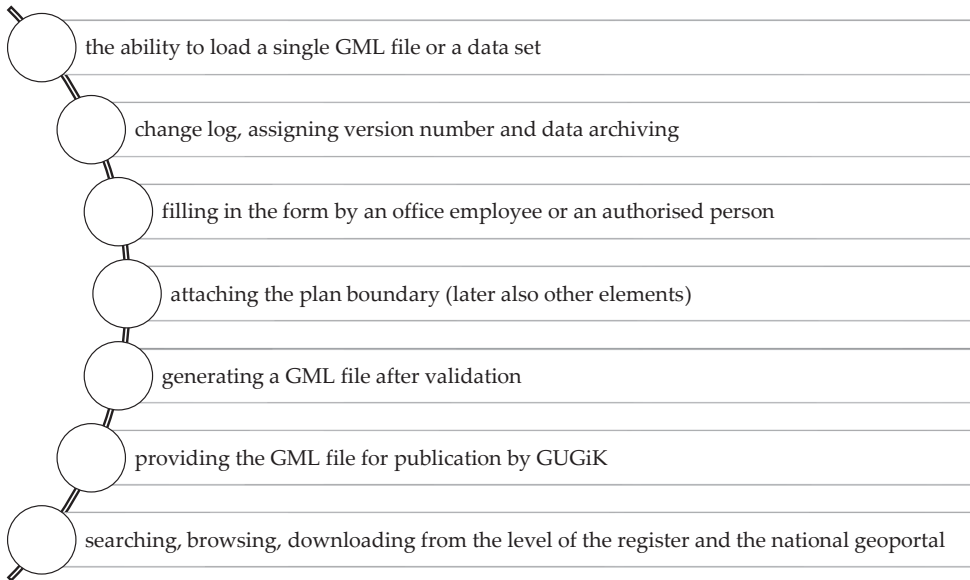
the ability to load a single GML file or a data set

change log, assigning version number and data archiving

filling in the form by an office employee or an authorised person

attaching the plan boundary (later also other elements)

generating a GML file after validation

providing the GML file for publication by GUGiK

searching, browsing, downloading from the level of the register and the national geoportal